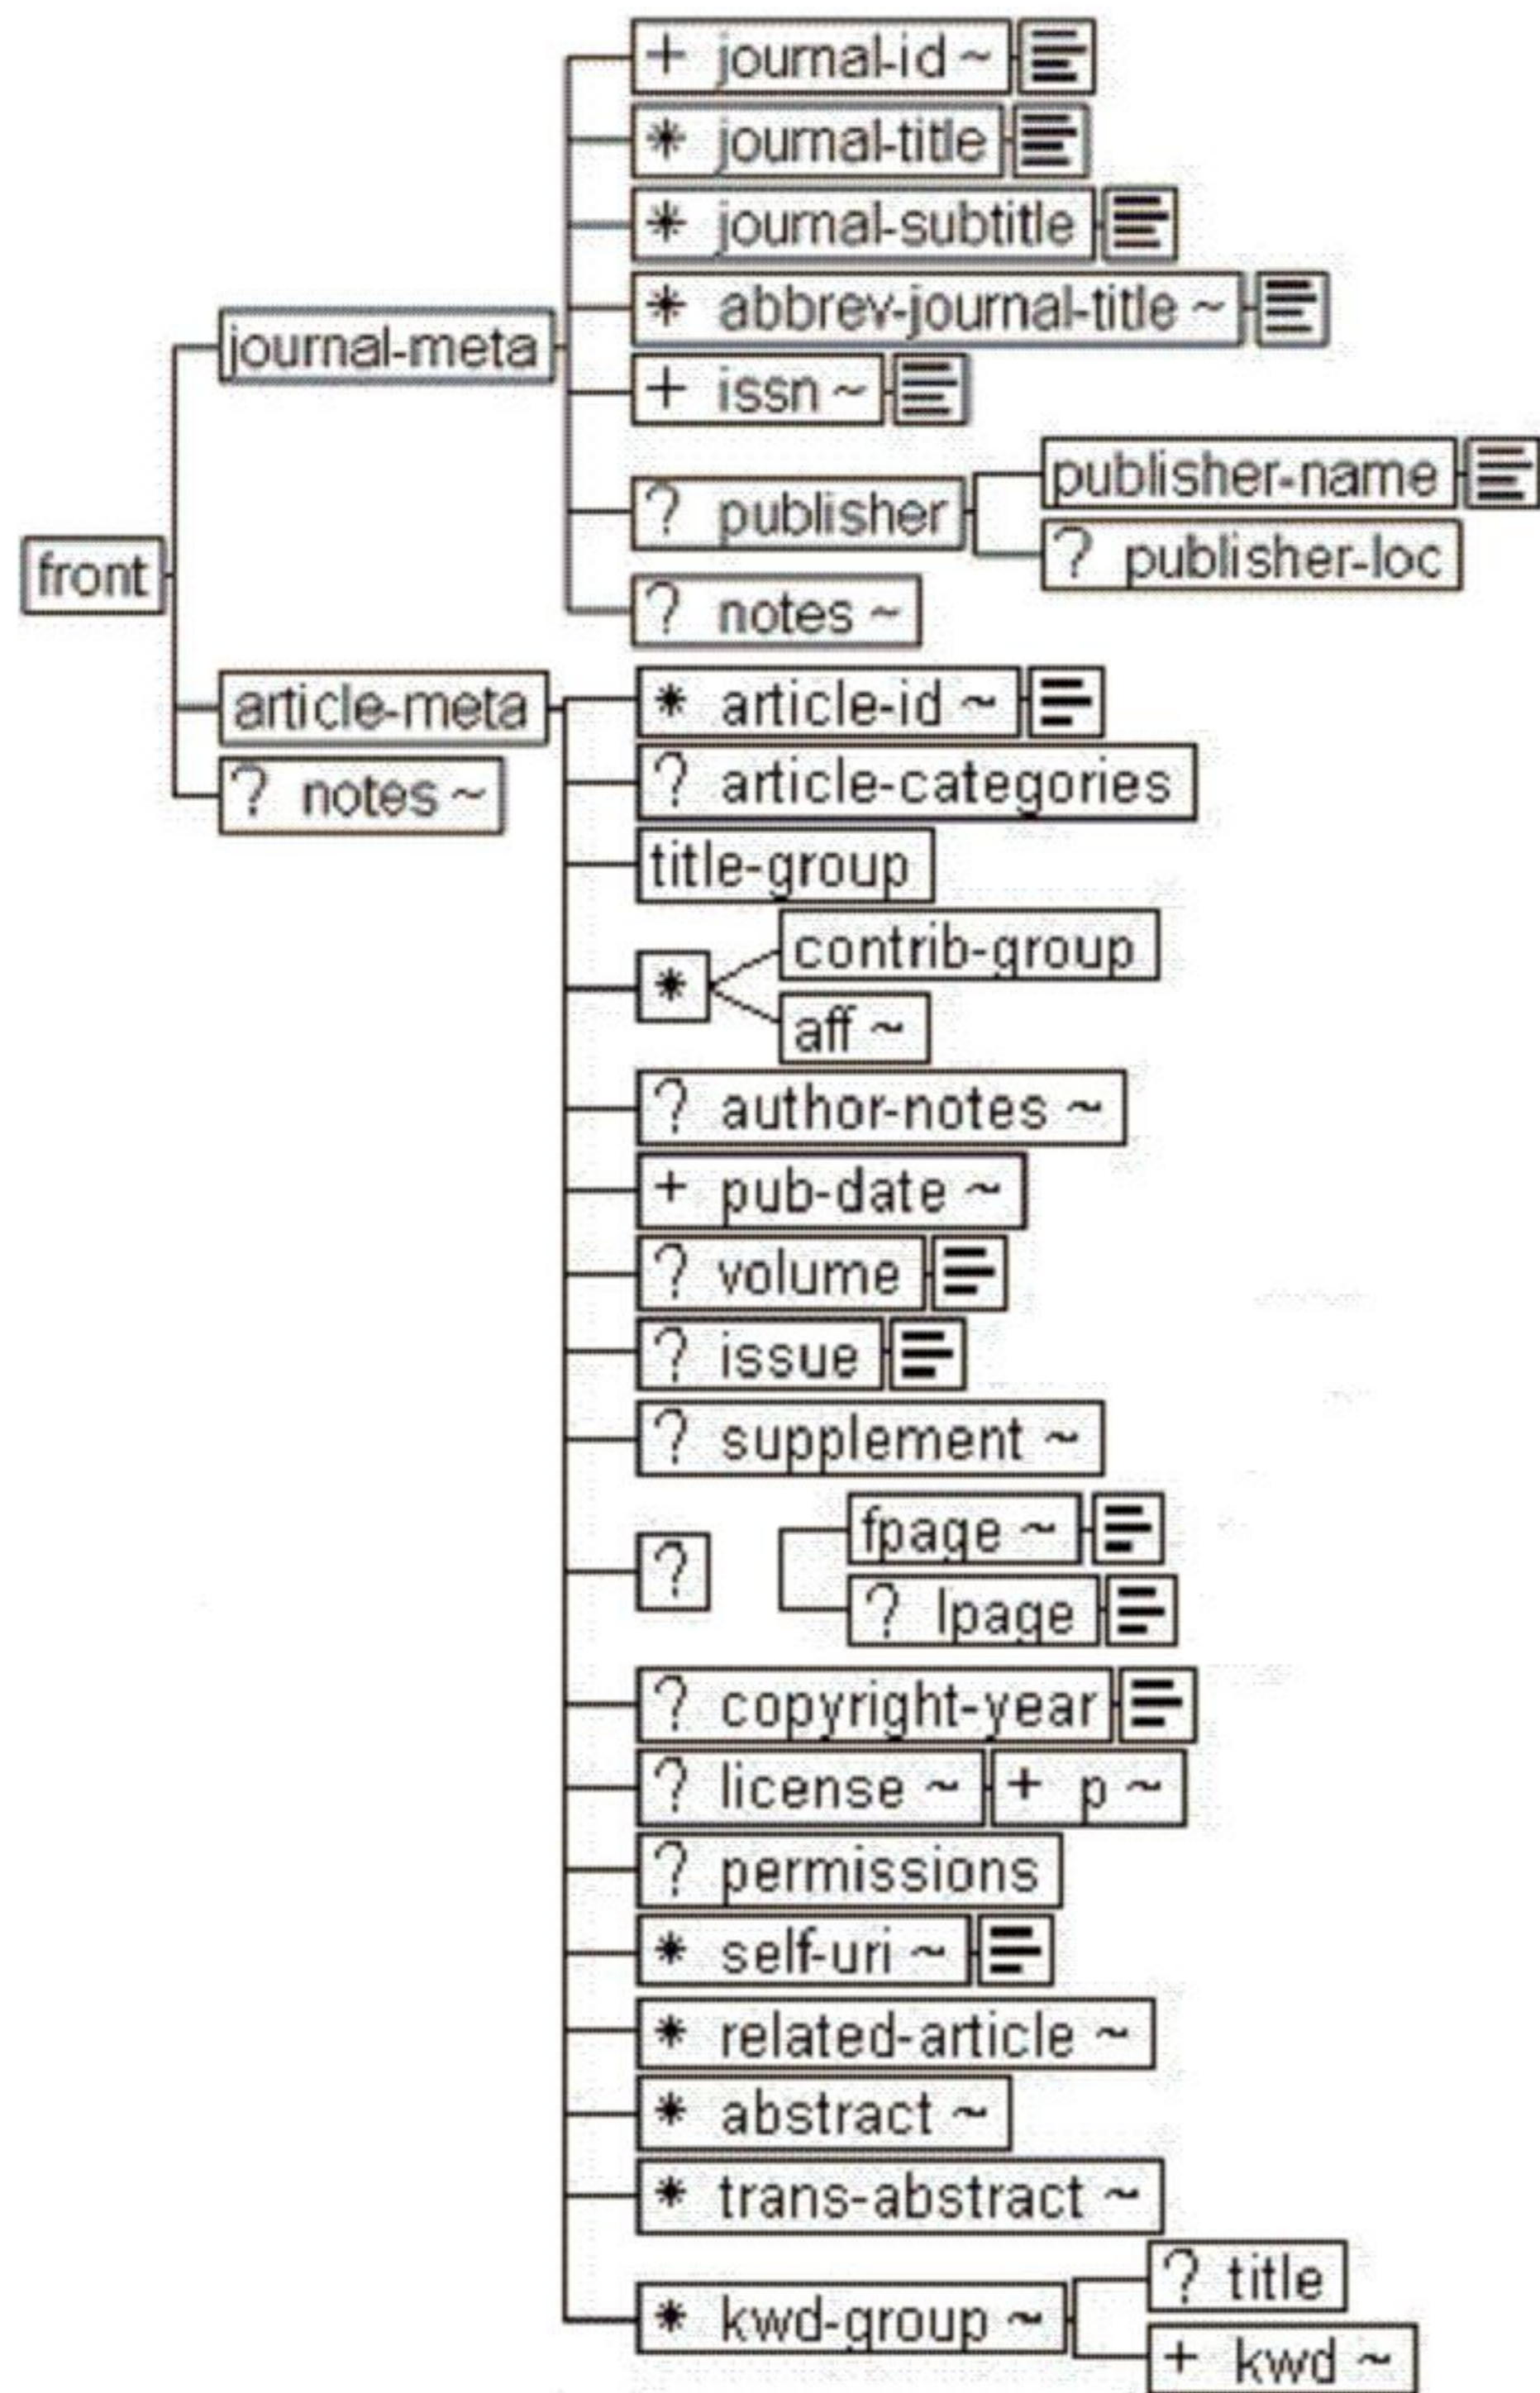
front
journal-meta
+ journal-id ~
* journal-title
* journal-subtitle
* abbrev-journal-title ~
+ issn ~
? publisher
publisher-name
? publisher-loc
? notes ~
article-meta
* article-id ~
? article-categories
title-group
*
contrib-group
aff ~
? author-notes ~
+ pub-date ~
? volume
? issue
? supplement ~
?
fpage ~
? lpage
? copyright-year
? license ~
+ p ~
? permissions
* self-uri ~
* related-article ~
* abstract ~
* trans-abstract ~
* kwd-group ~
? title
+ kwd ~
? notes ~